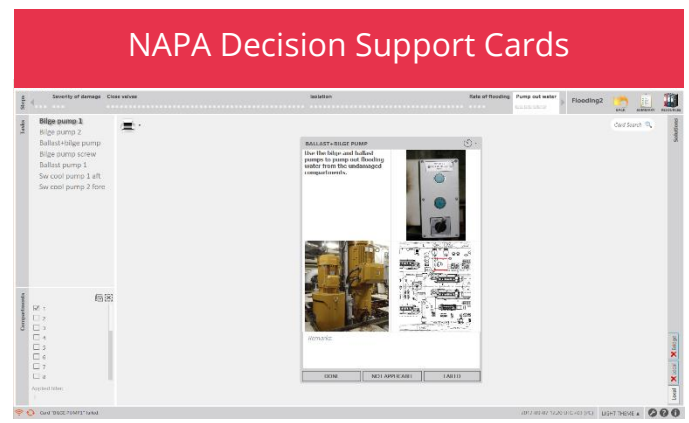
NAPA Decision Support Cards

Steps

Severity of damage

Close valves

Isolation

Rate of flooding

Pump out water

Flooding2

Tasks

Bilge pump 1
Bilge pump 2
Ballast+bilge pump
Bilge pump screw
Ballast pump 1
Sw cool pump 1 aft
Sw cool pump 2 fore

Card Search

Solutions

BALLAST+BILGE PUMP

Use the bilge and ballast pumps to pump out flooding water from the undamaged compartments.

Remarks

DONE

NOT APPLICABLE

FAILED

Compartments

1
2
3
4
5
6
7
8

Applied filter:

Card "BALLAST+BILGE PUMP" failed.

LIGHT THEME

Local

Range